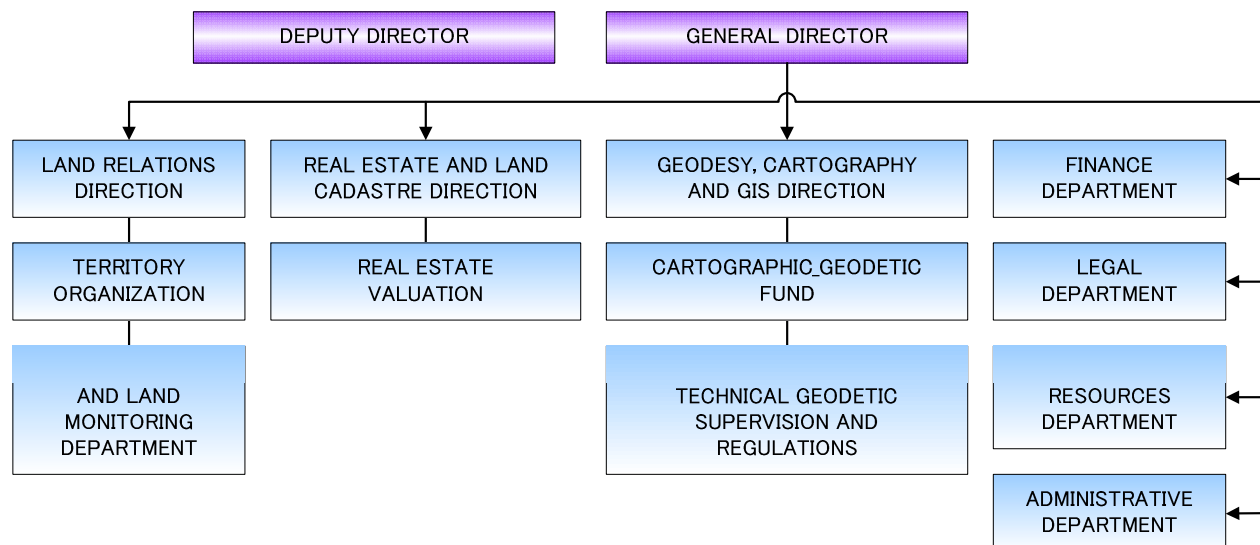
DEPUTY DIRECTOR

GENERAL DIRECTOR

LAND RELATIONS DIRECTION

TERRITORY ORGANIZATION

AND LAND MONITORING DEPARTMENT

REAL ESTATE AND LAND CADASTRE DIRECTION

REAL ESTATE VALUATION

GEODESY, CARTOGRAPHY AND GIS DIRECTION

CARTOGRAPHIC_GEODETIC FUND

TECHNICAL GEODETIC SUPERVISION AND REGULATIONS

FINANCE DEPARTMENT

LEGAL DEPARTMENT

RESOURCES DEPARTMENT

ADMINISTRATIVE DEPARTMENT